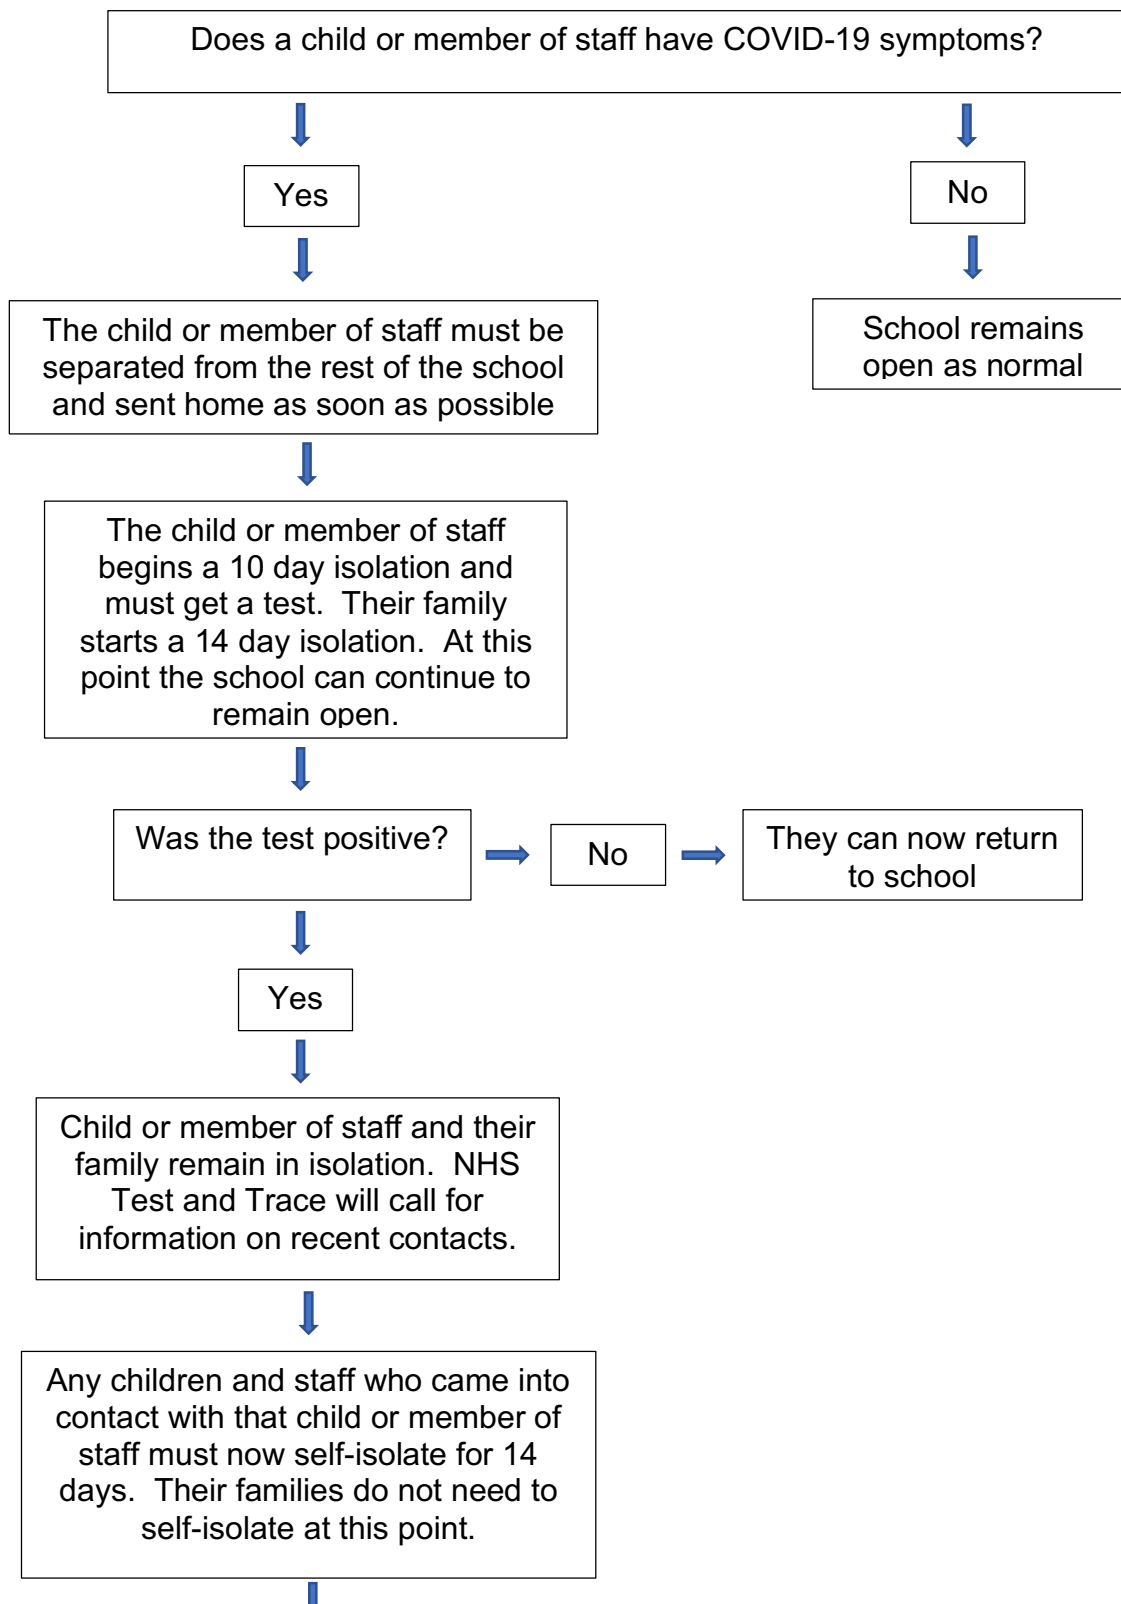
Does a child or member of staff have COVID-19 symptoms?

Yes

No

School remains open as normal

The child or member of staff must be separated from the rest of the school and sent home as soon as possible

The child or member of staff begins a 10 day isolation and must get a test. Their family starts a 14 day isolation. At this point the school can continue to remain open.

Was the test positive?

No

They can now return to school

Yes

Child or member of staff and their family remain in isolation. NHS Test and Trace will call for information on recent contacts.

Any children and staff who came into contact with that child or member of staff must now self-isolate for 14 days. Their families do not need to self-isolate at this point.